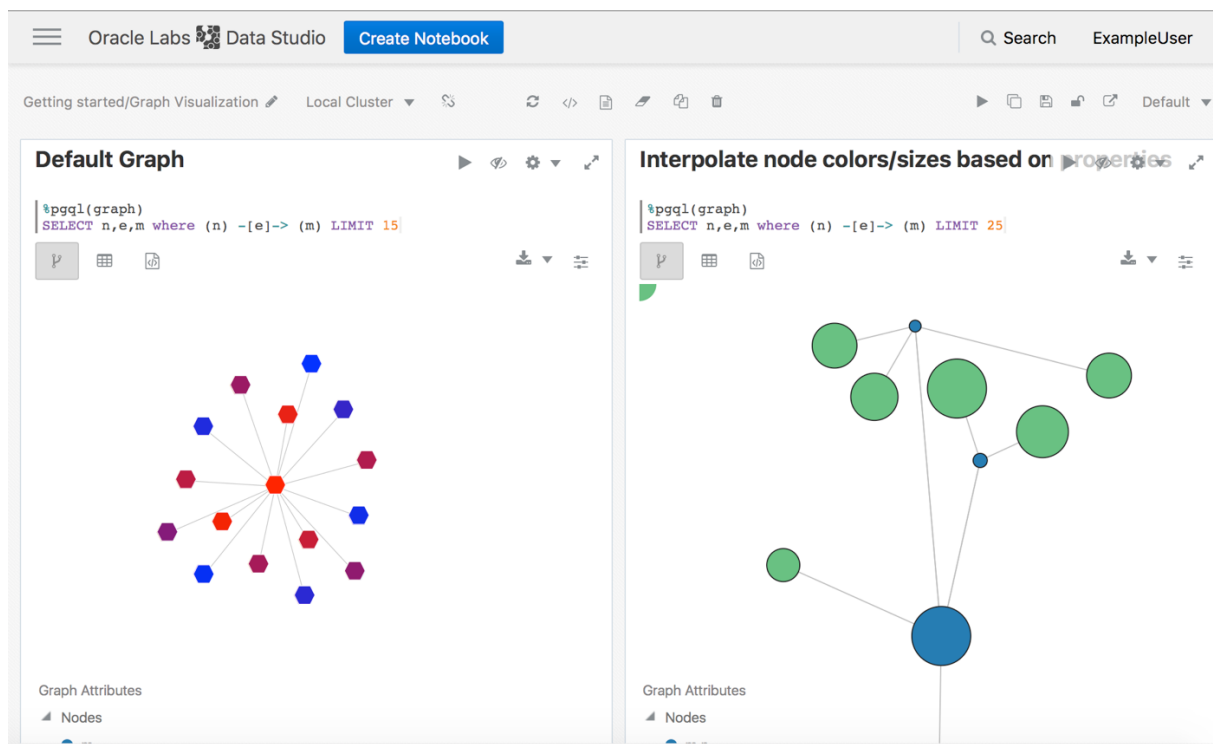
Oracle Labs Data Studio Create Notebook

Search ExampleUser

Getting started/Graph Visualization Local Cluster

Default

Default Graph

%pgql(graph)
SELECT n,e,m where (n) -[e]-> (m) LIMIT 15

Graph Attributes

Nodes

Interpolate node colors/sizes based on properties

%pgql(graph)
SELECT n,e,m where (n) -[e]-> (m) LIMIT 25

Graph Attributes

Nodes